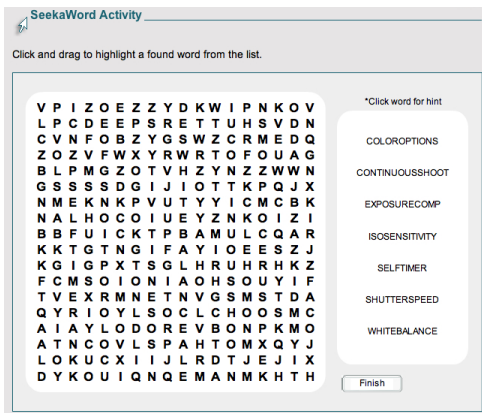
SeekaWord Activity

Click and drag to highlight a found word from the list.

| | | | | | | | | | | | | | | | | |
|---|---|---|---|---|---|---|---|---|---|---|---|---|---|---|---|---|
| V | P | I | Z | O | E | Z | Z | Y | D | K | W | I | P | N | K | O | V |
| L | P | C | D | E | E | P | S | R | E | T | T | U | H | S | V | D | N |
| C | V | N | F | O | B | Z | Y | G | S | W | Z | C | R | M | E | D | Q |
| Z | O | Z | V | F | W | X | Y | R | W | R | T | O | F | O | U | A | G |
| B | L | P | M | G | Z | O | T | V | H | Z | Y | N | Z | Z | W | W | N |
| G | S | S | S | S | D | G | I | J | I | O | T | T | K | P | Q | J | X |
| N | M | E | K | N | K | P | V | U | T | Y | Y | I | C | M | C | B | K |
| N | A | L | H | O | C | O | I | U | E | Y | Z | N | K | O | I | Z | I |
| B | B | F | U | I | C | K | T | P | B | A | M | U | L | C | Q | A | R |
| K | K | T | G | T | N | G | I | F | A | Y | I | O | E | E | S | Z | J |
| K | G | I | G | P | X | T | S | G | L | H | R | U | H | R | H | K | Z |
| F | C | M | S | O | I | O | N | I | A | O | H | S | O | U | Y | I | F |
| T | V | E | X | R | M | N | E | T | N | V | G | S | M | S | T | D | A |
| Q | Y | R | I | O | Y | L | S | O | C | L | C | H | O | O | S | M | C |
| A | I | A | Y | L | O | D | O | R | E | V | B | O | N | P | K | M | O |
| A | T | N | C | O | V | L | S | P | A | H | T | O | M | X | Q | Y | J |
| L | O | K | U | C | X | I | I | J | L | R | D | T | J | E | J | I | X |
| D | Y | K | O | U | I | Q | N | Q | E | M | A | N | M | K | H | T | H |

*Click word for hint

COLOROPTIONS
CONTINUOUSSHOOT
EXPOSURECOMP
ISOSENSITIVITY
SELFTIMER
SHUTTERSPEED
WHITEBALANCE

Finish